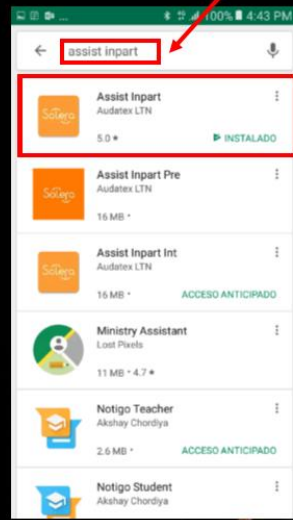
100% 4:43 PM

assist inpart

Solera
Assist Inpart
Audatex LTN
5.0 ★
INSTALADO

Solera
Assist Inpart Pre
Audatex LTN
16 MB

Solera
Assist Inpart Int
Audatex LTN
16 MB
ACCESO ANTICIPADO

Ministry Assistant
Lost Pixels
11 MB • 4.7 ★

Notigo Teacher
Akshay Chordiya
2.6 MB
ACCESO ANTICIPADO

Notigo Student
Akshay Chordiya